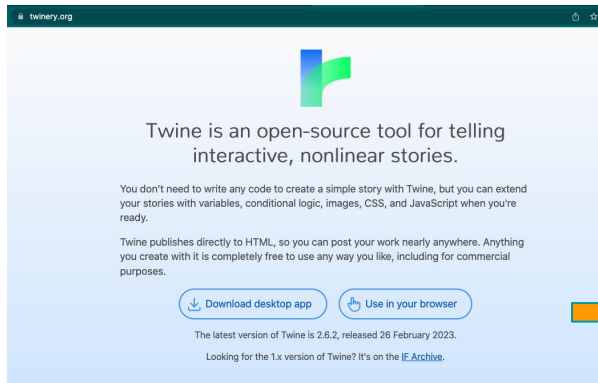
twinery.org

Twine is an open-source tool for telling interactive, nonlinear stories.

You don't need to write any code to create a simple story with Twine, but you can extend your stories with variables, conditional logic, images, CSS, and JavaScript when you're ready.

Twine publishes directly to HTML, so you can post your work nearly anywhere. Anything you create with it is completely free to use any way you like, including for commercial purposes.

Download desktop app

Use in your browser

The latest version of Twine is 2.6.2, released 26 February 2023.

Looking for the 1.x version of Twine? It's on the IF Archive.